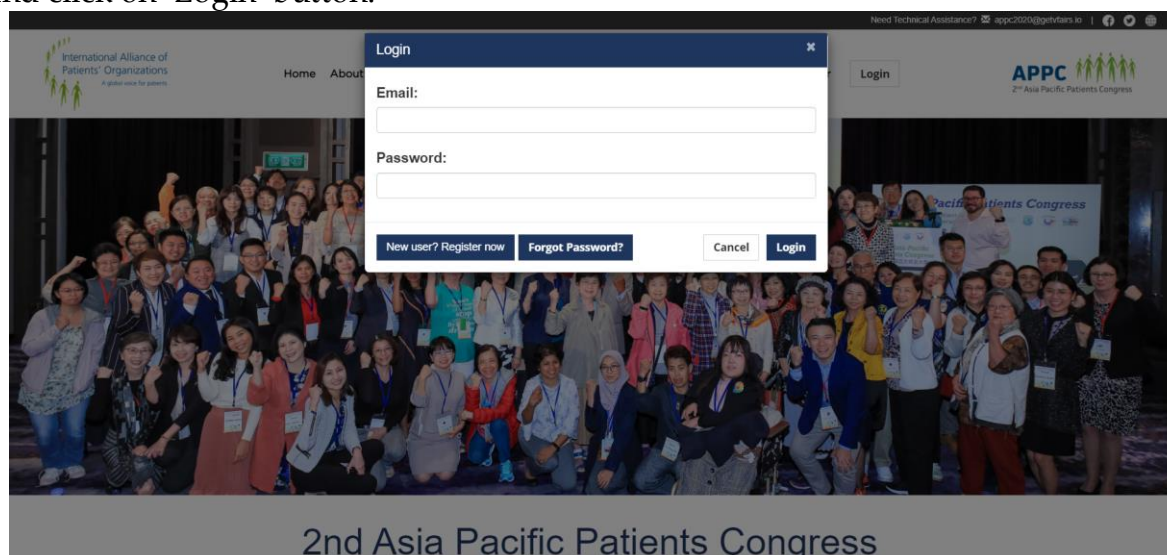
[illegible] click on "Login" button.

Need Technical Assistance? ✉ appc2020@getvfairs.io |

International Alliance of Patients' Organizations
A global voice for patients

Home About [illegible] Login

APPC
2nd Asia Pacific Patients Congress

Login ×

Email:

Password:

New user? Register now | Forgot Password? | Cancel | Login

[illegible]acific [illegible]tients Congress

2nd Asia Pacific Patients Congress